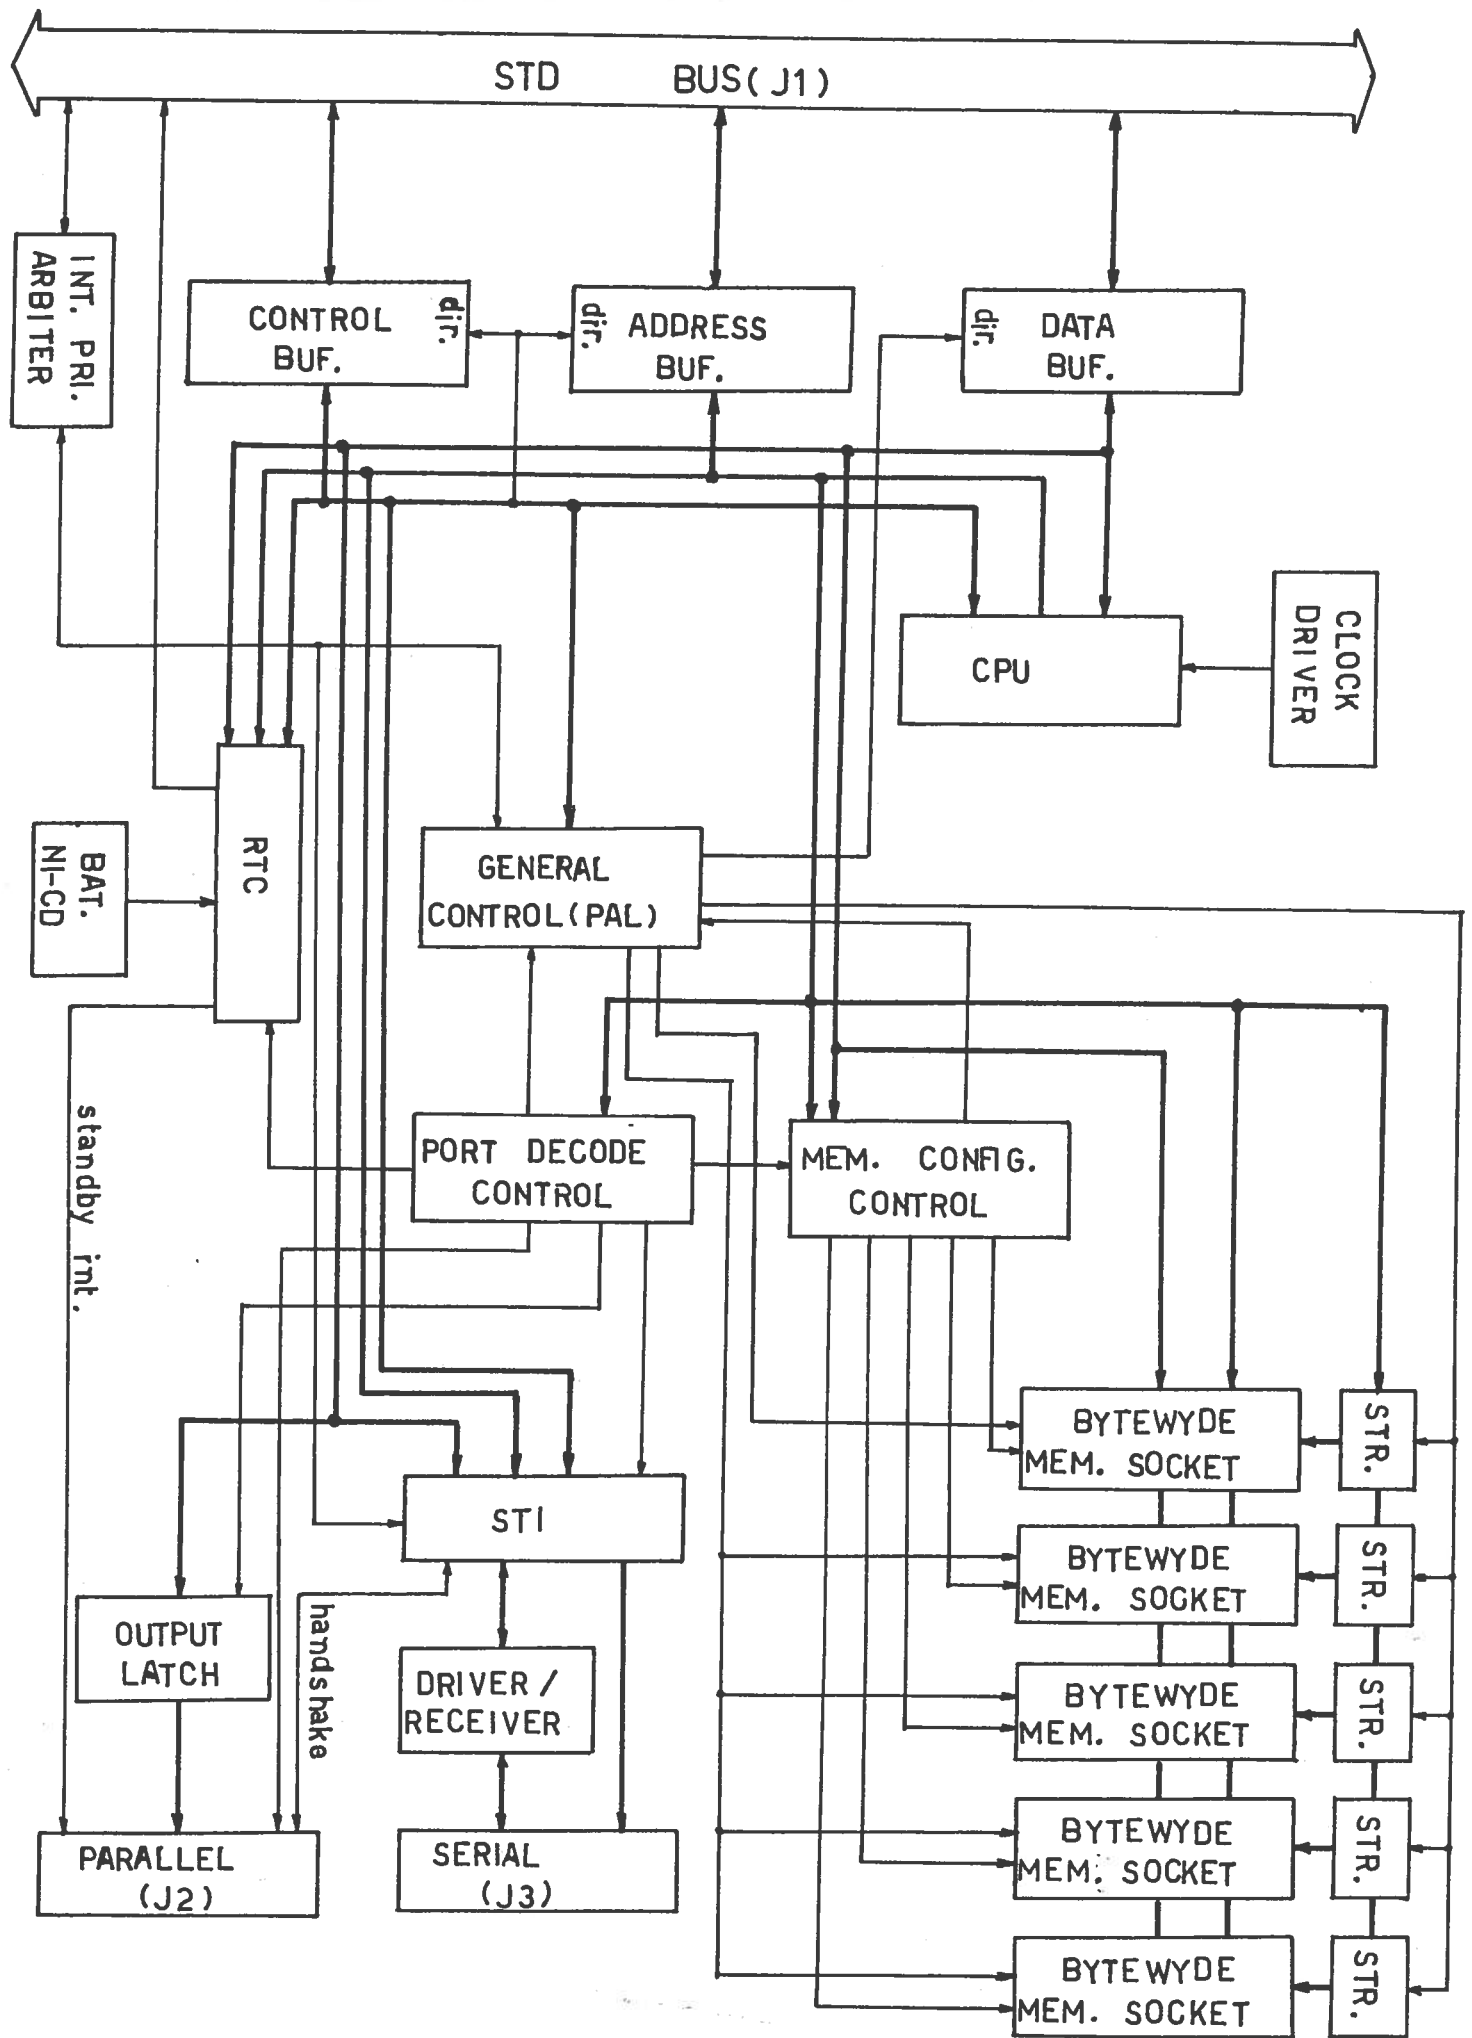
STD BUS(J1)

INT. PRI. ARBITER

CONTROL BUF. dir.

dir. ADDRESS BUF.

dir. DATA BUF.

CPU

CLOCK DRIVER

RTC

BAT. NI-CD

GENERAL CONTROL(PAL)

PORT DECODE CONTROL

MEM. CONFIG. CONTROL

standby int.

BYTEWYDE MEM. SOCKET

STR.

BYTEWYDE MEM. SOCKET

STR.

BYTEWYDE MEM. SOCKET

STR.

BYTEWYDE MEM. SOCKET

STR.

BYTEWYDE MEM. SOCKET

STR.

STI

OUTPUT LATCH

handshake

DRIVER / RECEIVER

PARALLEL (J2)

SERIAL (J3)